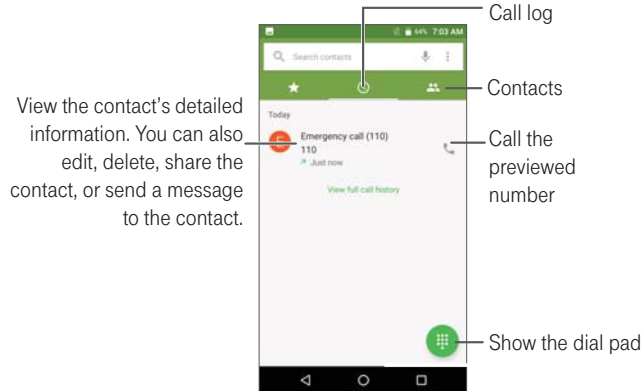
Call log

64% 7:03 AM

Search contacts

Contacts

View the contact's detailed information. You can also edit, delete, share the contact, or send a message to the contact.

Today

E

Emergency call (110)

110

Just now

Call the previewed number

View full call history

Show the dial pad